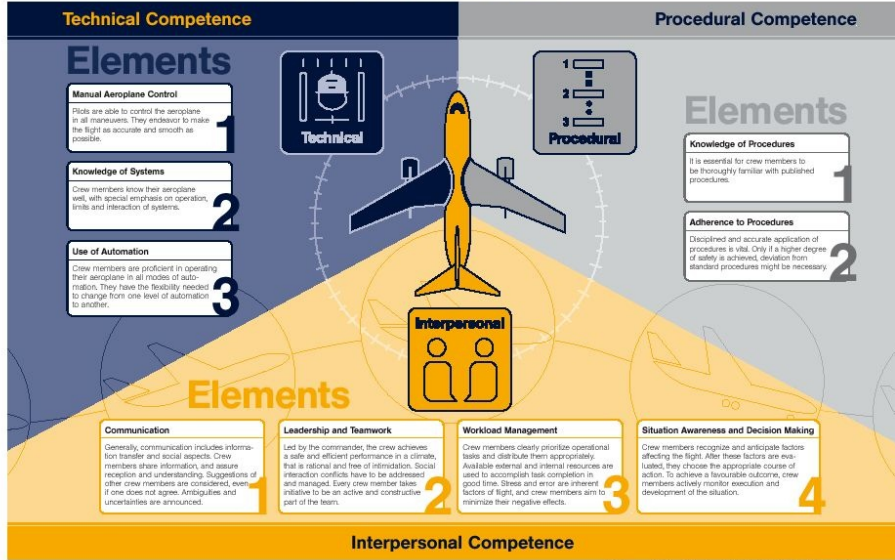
Technical Competence

Procedural Competence

Elements

Technical

Procedural

1

2

3

Manual Aeroplane Control

Pilots are able to control the aeroplane in all maneuvers. They endeavor to make the flight as accurate and smooth as possible.

1

Knowledge of Systems

Crew members know their aeroplane well, with special emphasis on operation, limits and interaction of systems.

2

Use of Automation

Crew members are proficient in operating their aeroplane in all modes of automation. They have the flexibility needed to change from one level of automation to another.

3

Elements

Knowledge of Procedures

It is essential for crew members to be thoroughly familiar with published procedures.

1

Adherence to Procedures

Disciplined and accurate application of procedures is vital. Only if a higher degree of safety is achieved, deviation from standard procedures might be necessary.

2

Interpersonal

Elements

Communication

Generally, communication includes information transfer and social aspects. Crew members share information, and assure reception and understanding. Suggestions of other crew members are considered, even if one does not agree. Ambiguities and uncertainties are announced.

1

Leadership and Teamwork

Led by the commander, the crew achieves a safe and efficient performance in a climate, that is rational and free of intimidation. Social interaction conflicts have to be addressed and managed. Every crew member takes initiative to be an active and constructive part of the team.

2

Workload Management

Crew members clearly prioritize operational tasks and distribute them appropriately. Available external and internal resources are used to accomplish task completion in good time. Stress and error are inherent factors of flight, and crew members aim to minimize their negative effects.

3

Situation Awareness and Decision Making

Crew members recognize and anticipate factors affecting the flight. After these factors are evaluated, they choose the appropriate course of action. To achieve a favourable outcome, crew members actively monitor execution and development of the situation.

4

Interpersonal Competence